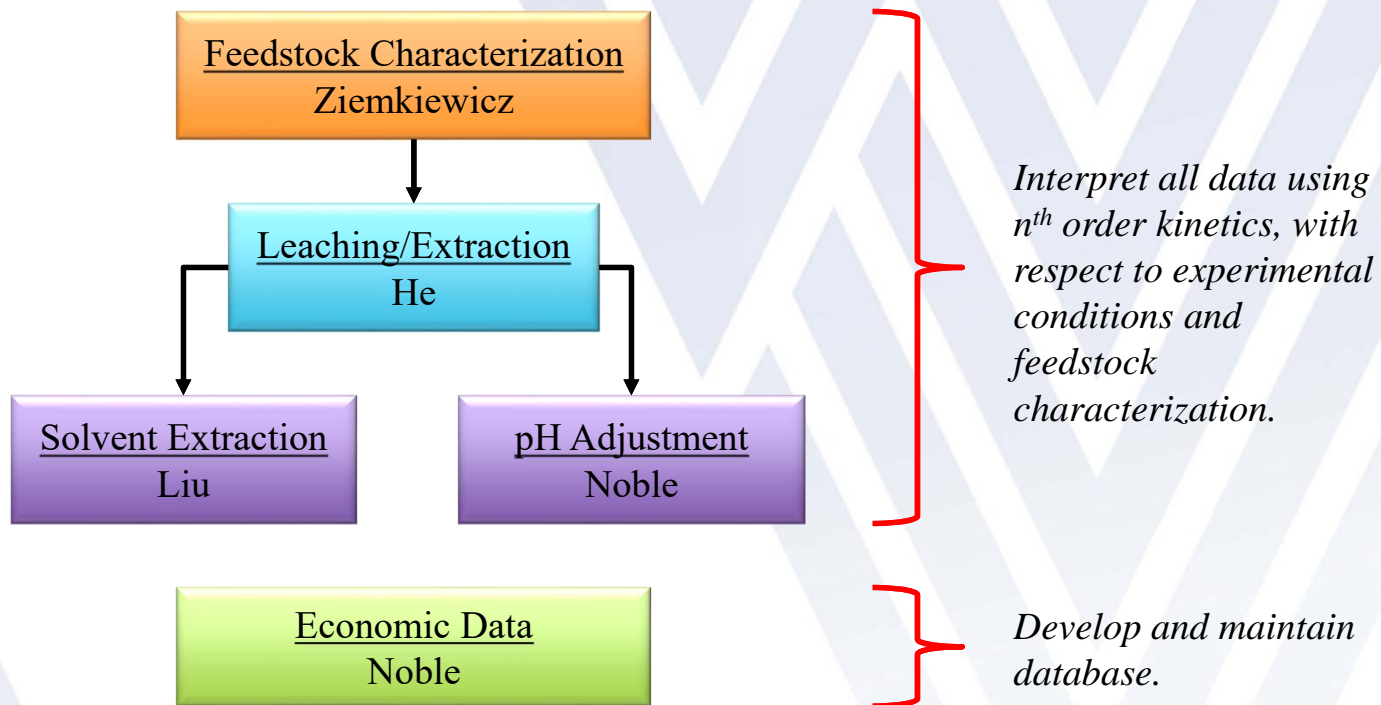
Feedstock Characterization
Ziemkiewicz

Leaching/Extraction
He

Solvent Extraction
Liu

pH Adjustment
Noble

Interpret all data using $n^{th}$ order kinetics, with respect to experimental conditions and feedstock characterization.

Economic Data
Noble

Develop and maintain database.